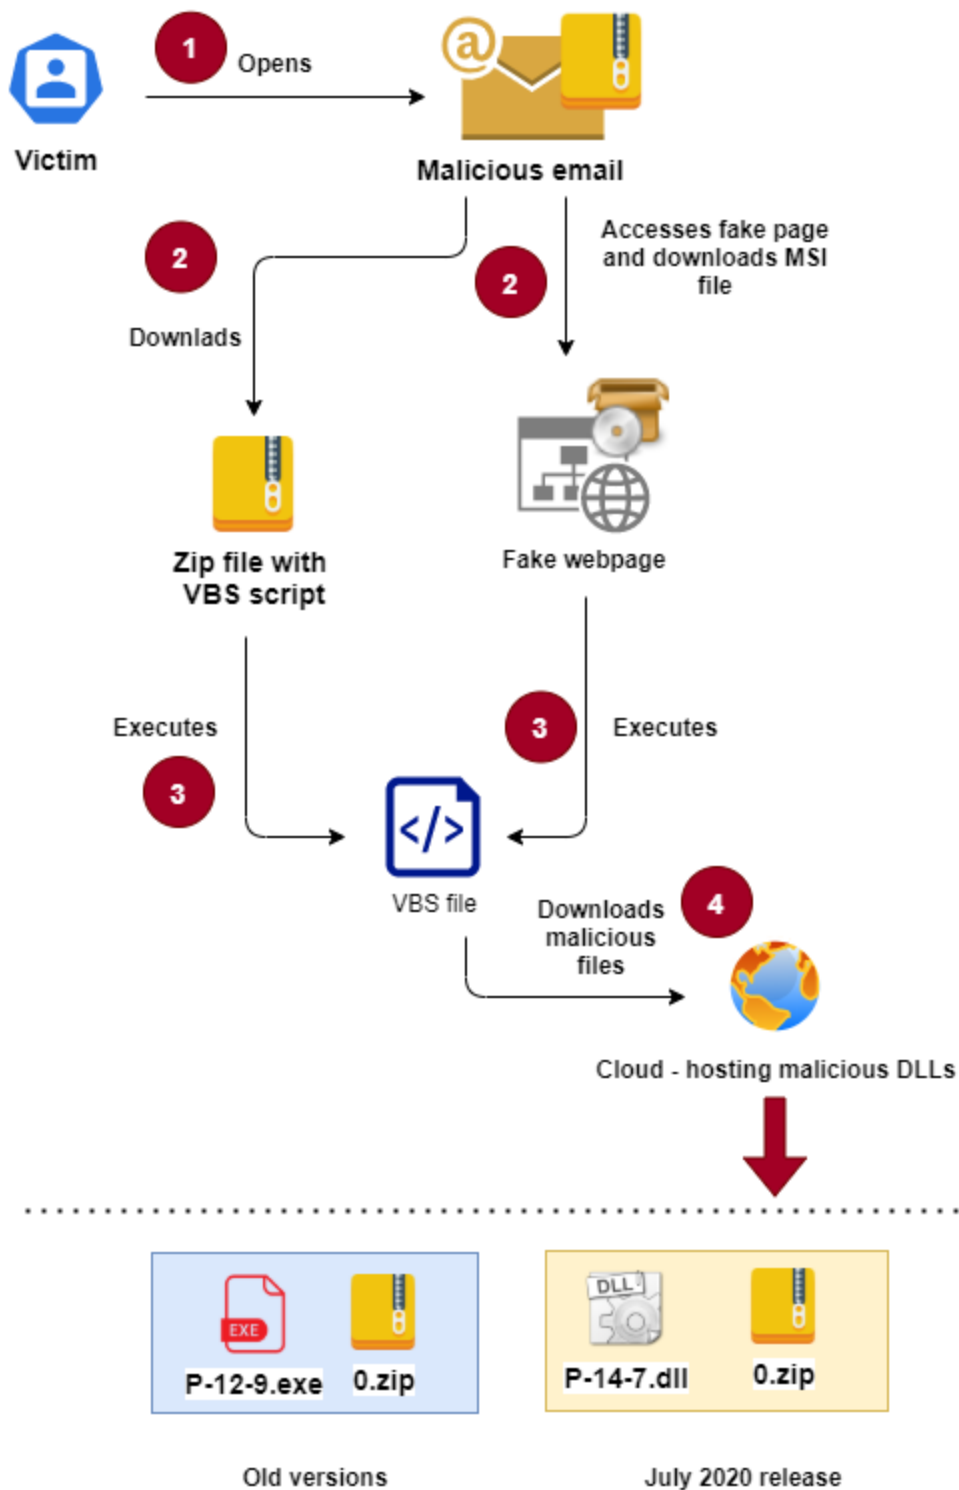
Victim

1 Opens

Malicious email

2 Downlads

2 Accesses fake page and downloads MSI file

Zip file with VBS script

Fake webpage

Executes 3

3 Executes

VBS file

Downloads malicious files 4

Cloud - hosting malicious DLLs

EXE

P-12-9.exe

0.zip

DLL

P-14-7.dll

0.zip

Old versions

July 2020 release